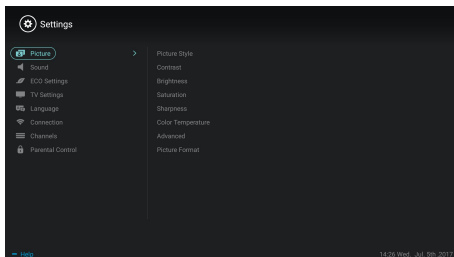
Settings

Picture
Sound
ECO Settings
TV Settings
Language
Connection
Channels
Parental Control

Picture Style
Contrast
Brightness
Saturation
Sharpness
Color Temperature
Advanced
Picture Format

Help

14:26 Wed. Jul. 5th 2017